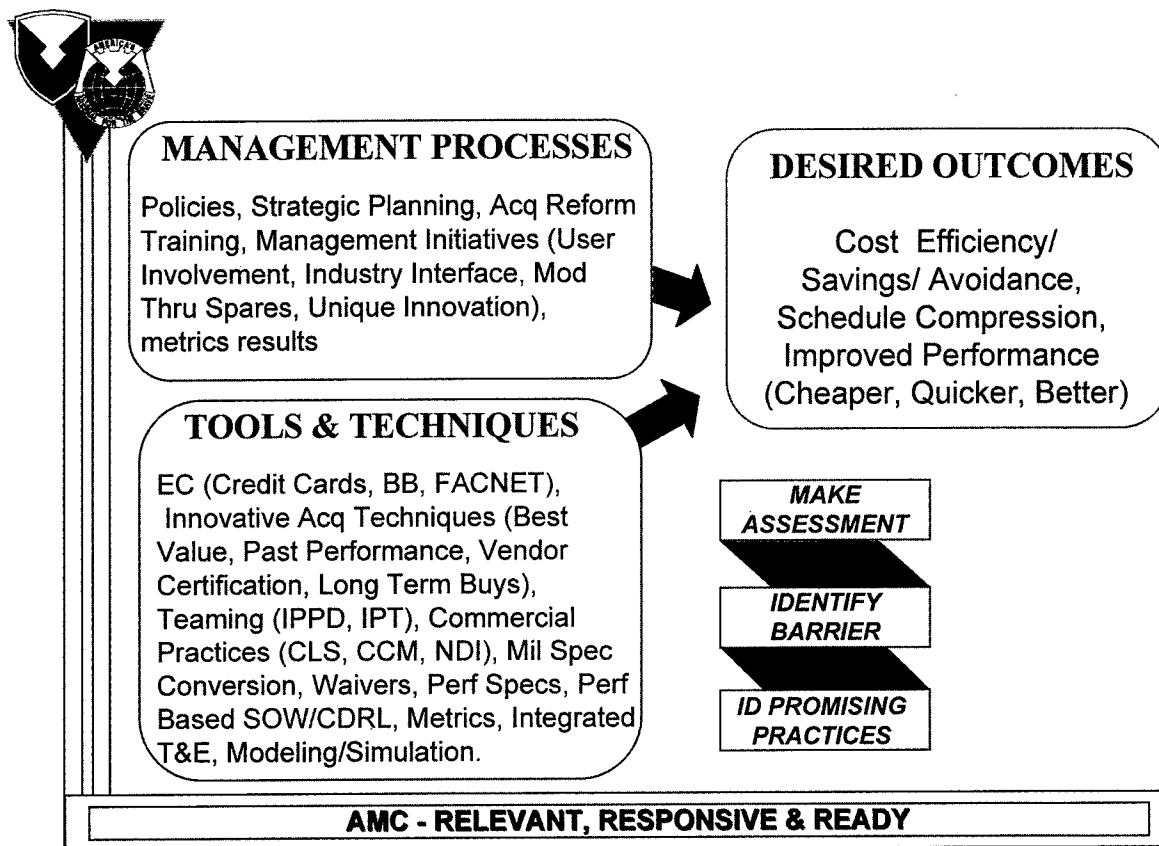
MANAGEMENT PROCESSES

Policies, Strategic Planning, Acq Reform Training, Management Initiatives (User Involvement, Industry Interface, Mod Thru Spares, Unique Innovation), metrics results

DESIRED OUTCOMES

Cost Efficiency/ Savings/ Avoidance, Schedule Compression, Improved Performance (Cheaper, Quicker, Better)

TOOLS & TECHNIQUES

EC (Credit Cards, BB, FACNET), Innovative Acq Techniques (Best Value, Past Performance, Vendor Certification, Long Term Buys), Teaming (IPPD, IPT), Commercial Practices (CLS, CCM, NDI), Mil Spec Conversion, Waivers, Perf Specs, Perf Based SOW/CDRL, Metrics, Integrated T&E, Modeling/Simulation.

MAKE ASSESSMENT

IDENTIFY BARRIER

ID PROMISING PRACTICES

AMC - RELEVANT, RESPONSIVE & READY